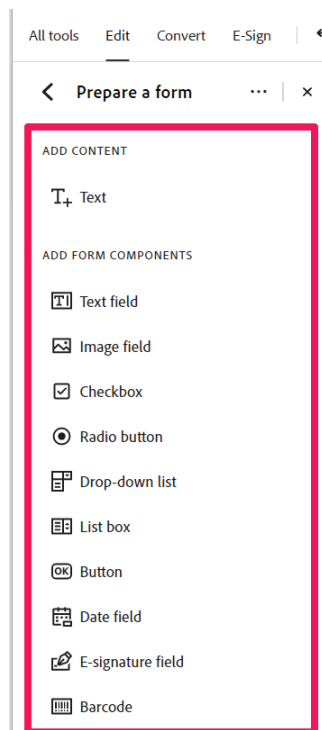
All tools Edit Convert E-Sign

Prepare a form

ADD CONTENT

Text

ADD FORM COMPONENTS

Text field

Image field

Checkbox

Radio button

Drop-down list

List box

Button

Date field

E-signature field

Barcode